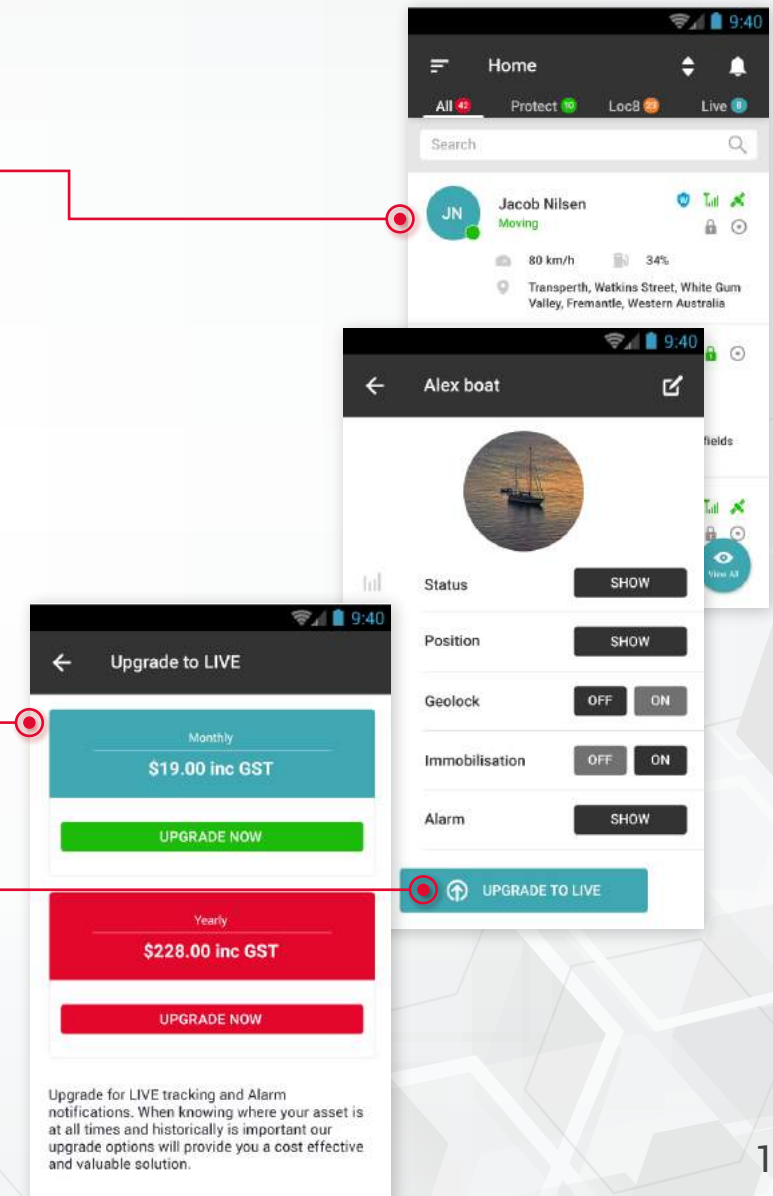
9:40

Home

All 42 Protect 10 Loc8 23 Live 8

Search

JN

Jacob Nilsen
Moving

80 km/h 34%

Transperth, Watkins Street, White Gum Valley, Fremantle, Western Australia

9:40

Alex boat

fields

Status SHOW

Position SHOW

Geolock OFF ON

Immobilisation OFF ON

Alarm SHOW

View All

UPGRADE TO LIVE

9:40

Upgrade to LIVE

Monthly
$19.00 inc GST

UPGRADE NOW

Yearly
$228.00 inc GST

UPGRADE NOW

Upgrade for LIVE tracking and Alarm notifications. When knowing where your asset is at all times and historically is important our upgrade options will provide you a cost effective and valuable solution.

1